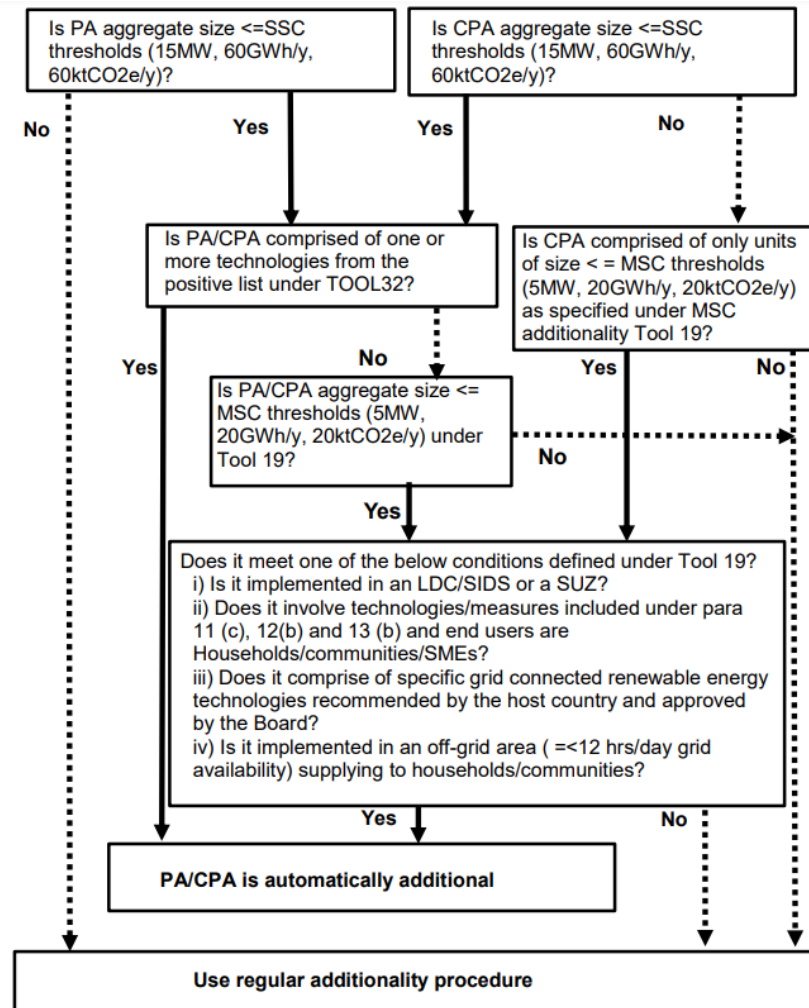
Is PA aggregate size <=SSC thresholds (15MW, 60GWh/y, 60ktCO2e/y)?

Is CPA aggregate size <=SSC thresholds (15MW, 60GWh/y, 60ktCO2e/y)?

No

Yes

Yes

No

Is PA/CPA comprised of one or more technologies from the positive list under TOOL32?

Is CPA comprised of only units of size < = MSC thresholds (5MW, 20GWh/y, 20ktCO2e/y) as specified under MSC additionality Tool 19?

Yes

No

Yes

No

Is PA/CPA aggregate size <= MSC thresholds (5MW, 20GWh/y, 20ktCO2e/y) under Tool 19?

No

Yes

Does it meet one of the below conditions defined under Tool 19?
i) Is it implemented in an LDC/SIDS or a SUZ?
ii) Does it involve technologies/measures included under para 11 (c), 12(b) and 13 (b) and end users are Households/communities/SMEs?
iii) Does it comprise of specific grid connected renewable energy technologies recommended by the host country and approved by the Board?
iv) Is it implemented in an off-grid area ( =<12 hrs/day grid availability) supplying to households/communities?

Yes

No

PA/CPA is automatically additional

Use regular additionality procedure